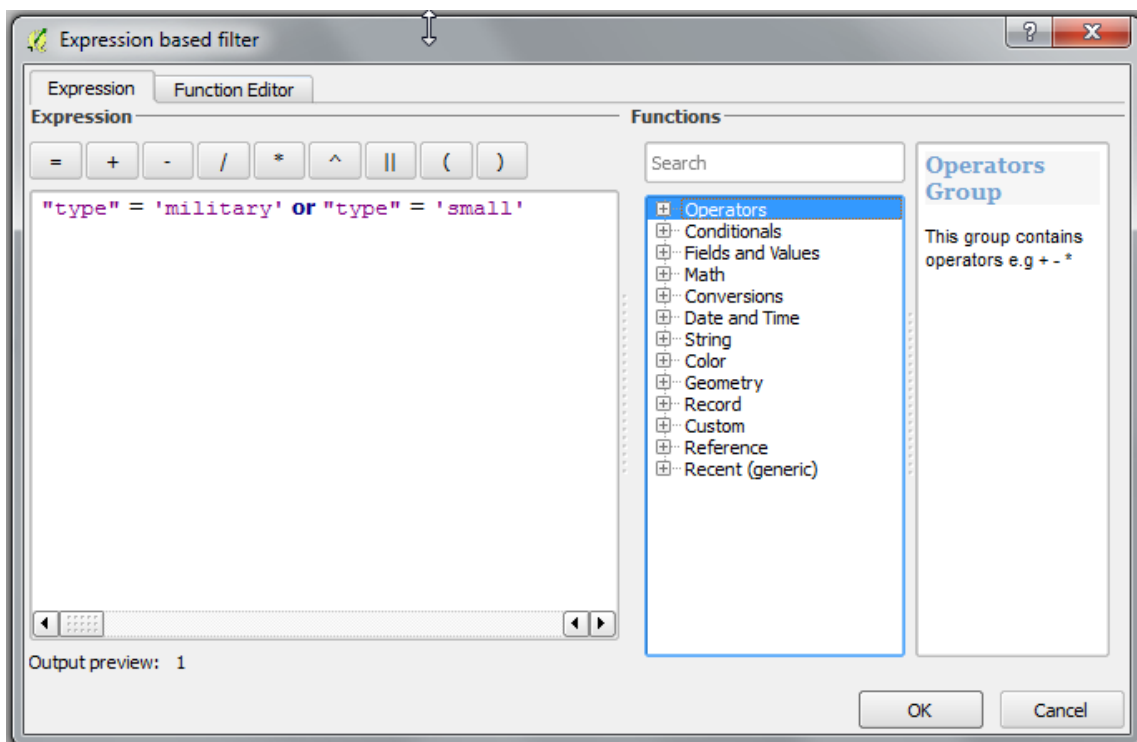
Expression based filter

?
X

Expression
Function Editor

Expression

= + - / * ^ || ( )

"type" = 'military' or "type" = 'small'

Output preview: 1

Functions

Search

Operators
Conditionals
Fields and Values
Math
Conversions
Date and Time
String
Color
Geometry
Record
Custom
Reference
Recent (generic)

Operators Group

This group contains operators e.g + - *

OK
Cancel